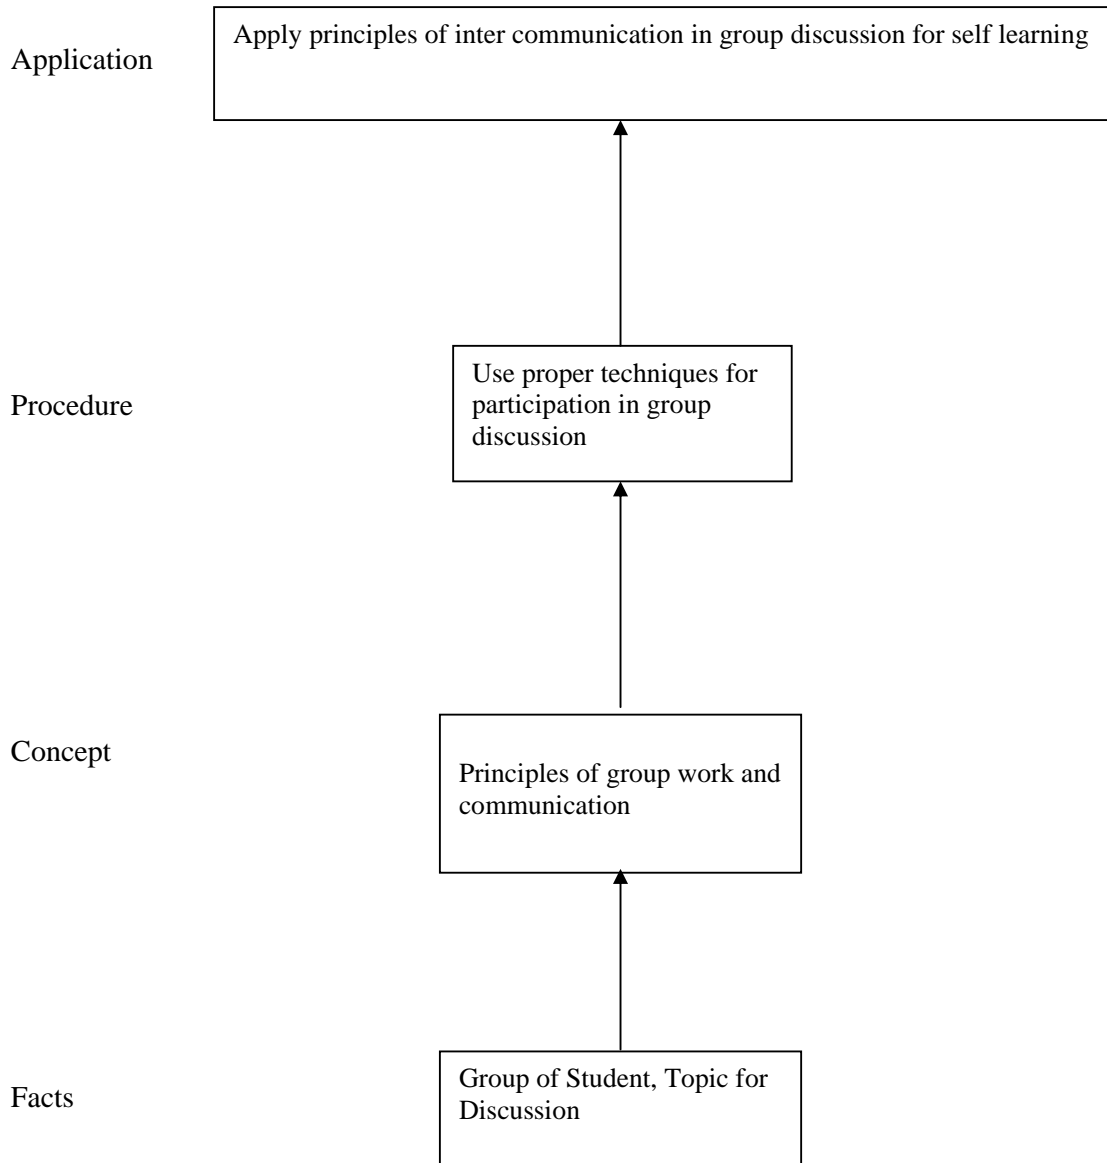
Application

Apply principles of inter communication in group discussion for self learning

Procedure

Use proper techniques for participation in group discussion

Concept

Principles of group work and communication

Facts

Group of Student, Topic for Discussion